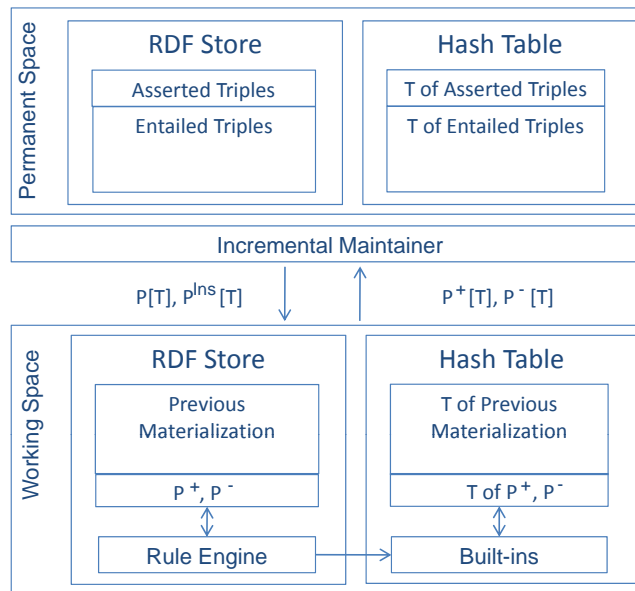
Permanent Space

RDF Store

Asserted Triples

Entailed Triples

Hash Table

T of Asserted Triples

T of Entailed Triples

Incremental Maintainer

$P[T]$, $P^{Ins}[T]$

$P^{+}[T]$, $P^{-}[T]$

Working Space

RDF Store

Previous Materialization

$P^{+}$, $P^{-}$

Rule Engine

Hash Table

T of Previous Materialization

T of $P^{+}$, $P^{-}$

Built-ins